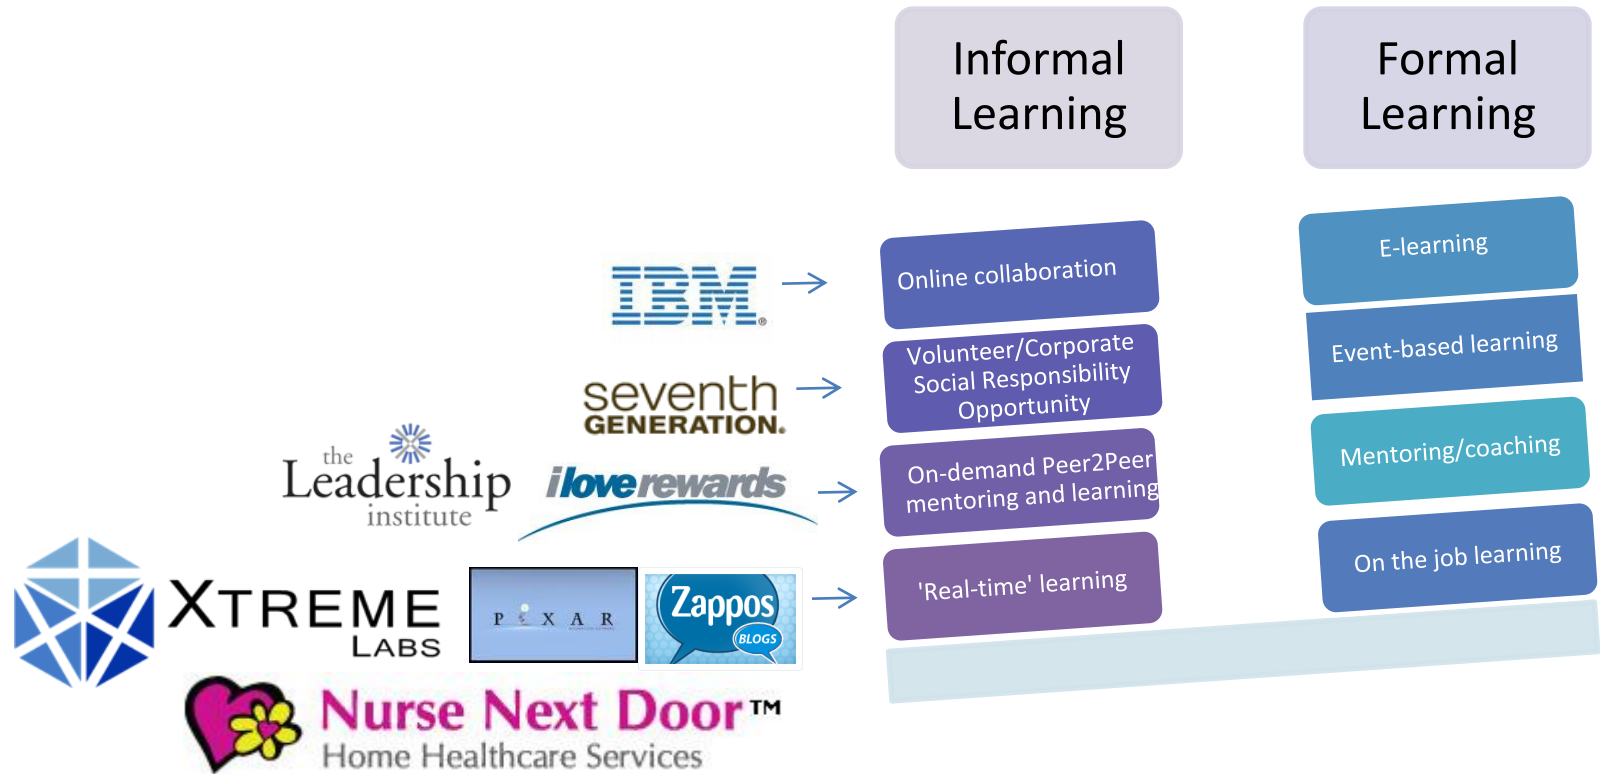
Informal Learning

Formal Learning

IBM

seventh GENERATION.

the Leadership institute

ilove rewards

XTREME LABS

PIXAR

Zappos BLOGS

Nurse Next Door™ Home Healthcare Services

Online collaboration

Volunteer/Corporate Social Responsibility Opportunity

On-demand Peer2Peer mentoring and learning

'Real-time' learning

E-learning

Event-based learning

Mentoring/coaching

On the job learning